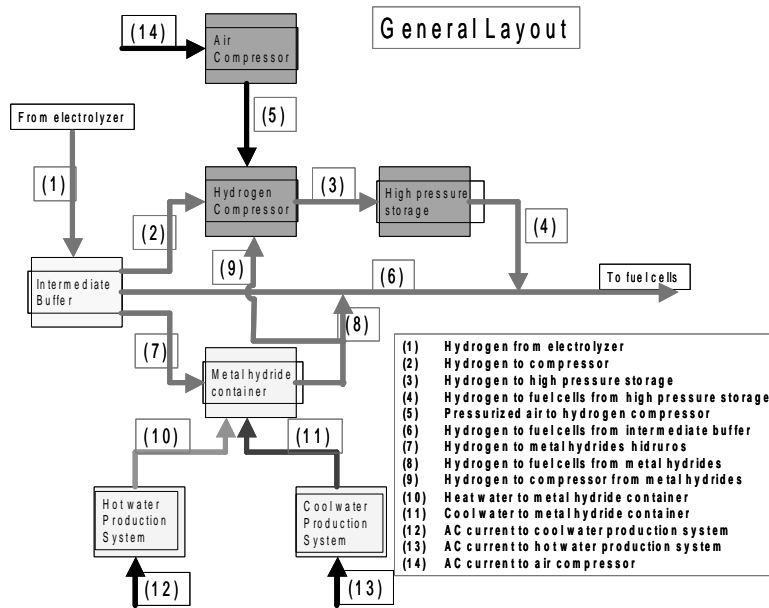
General Layout

(14)

Air Compressor

(5)

From electrolyzer

(1)

Hydrogen Compressor

(3)

High pressure storage

(2)

(4)

(9)

(6)

To fuel cells

Intermediate Buffer

(8)

(7)

Metal hydride container

(10)

(11)

Hot water Production System

Cool water Production System

(12)

(13)

(1) Hydrogen from electrolyzer
(2) Hydrogen to compressor
(3) Hydrogen to high pressure storage
(4) Hydrogen to fuel cells from high pressure storage
(5) Pressurized air to hydrogen compressor
(6) Hydrogen to fuel cells from intermediate buffer
(7) Hydrogen to metal hydrides hidruros
(8) Hydrogen to fuel cells from metal hydrides
(9) Hydrogen to compressor from metal hydrides
(10) Heat water to metal hydride container
(11) Cool water to metal hydride container
(12) AC current to cool water production system
(13) AC current to hot water production system
(14) AC current to air compressor